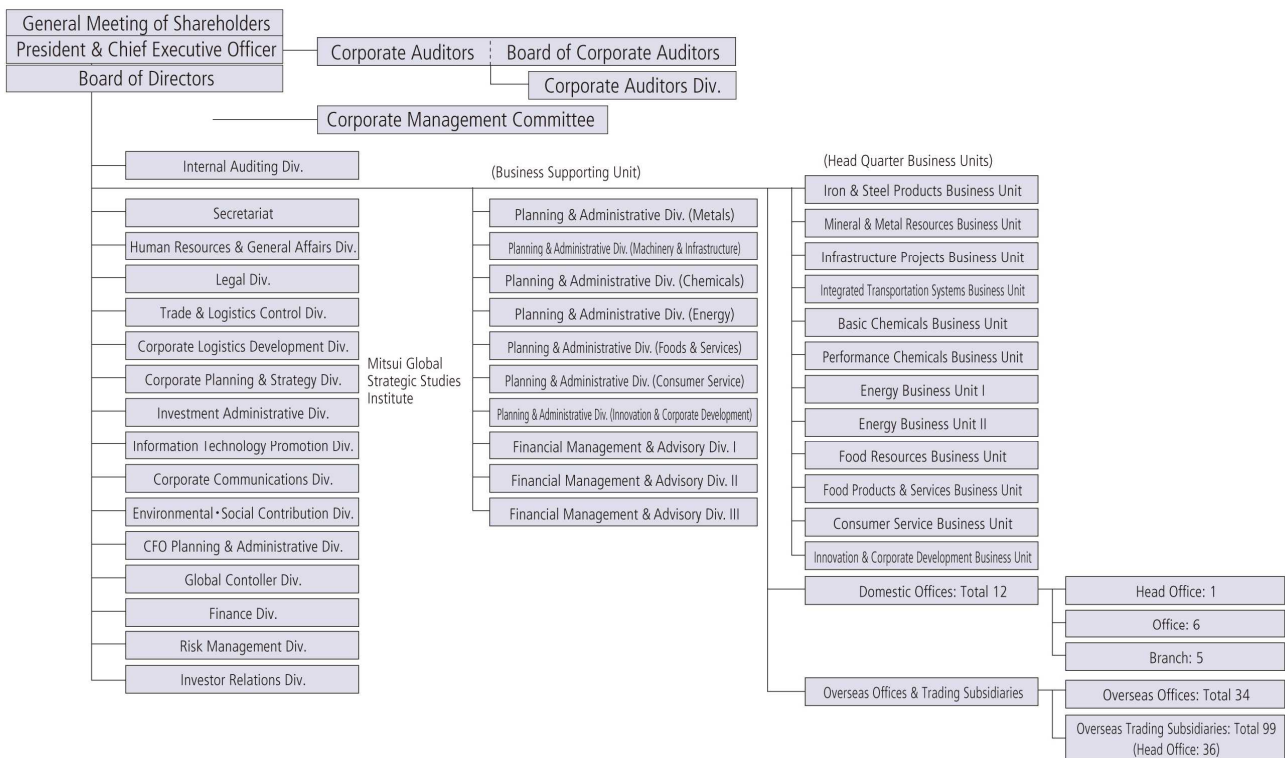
General Meeting of Shareholders
President & Chief Executive Officer
Board of Directors

Corporate Auditors
Board of Corporate Auditors
Corporate Auditors Div.

Corporate Management Committee

Internal Auditing Div.
Secretariat
Human Resources & General Affairs Div.
Legal Div.
Trade & Logistics Control Div.
Corporate Logistics Development Div.
Corporate Planning & Strategy Div.
Investment Administrative Div.
Information Technology Promotion Div.
Corporate Communications Div.
Environmental・Social Contribution Div.
CFO Planning & Administrative Div.
Global Contoller Div.
Finance Div.
Risk Management Div.
Investor Relations Div.

Mitsui Global Strategic Studies Institute

(Business Supporting Unit)
Planning & Administrative Div. (Metals)
Planning & Administrative Div. (Machinery & Infrastructure)
Planning & Administrative Div. (Chemicals)
Planning & Administrative Div. (Energy)
Planning & Administrative Div. (Foods & Services)
Planning & Administrative Div. (Consumer Service)
Planning & Administrative Div. (Innovation & Corporate Development)
Financial Management & Advisory Div. I
Financial Management & Advisory Div. II
Financial Management & Advisory Div. III

(Head Quarter Business Units)
Iron & Steel Products Business Unit
Mineral & Metal Resources Business Unit
Infrastructure Projects Business Unit
Integrated Transportation Systems Business Unit
Basic Chemicals Business Unit
Performance Chemicals Business Unit
Energy Business Unit I
Energy Business Unit II
Food Resources Business Unit
Food Products & Services Business Unit
Consumer Service Business Unit
Innovation & Corporate Development Business Unit

Domestic Offices: Total 12
Head Office: 1
Office: 6
Branch: 5

Overseas Offices & Trading Subsidiaries
Overseas Offices: Total 34
Overseas Trading Subsidiaries: Total 99 (Head Office: 36)